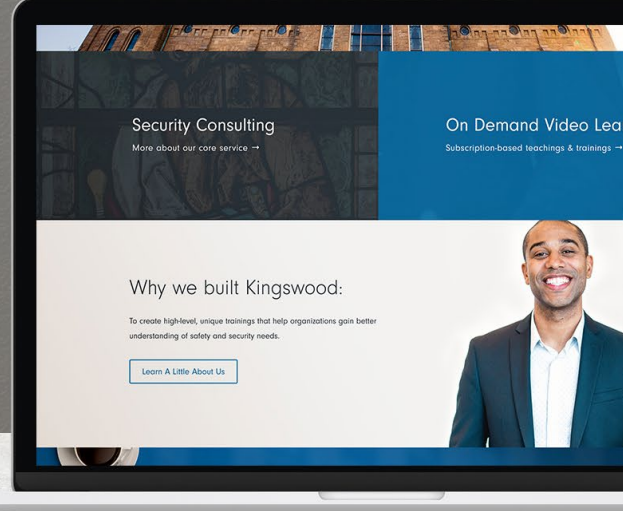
Security Consulting

More about our core service →

On Demand Video Lea

Subscription-based teachings & trainings →

Why we built Kingswood:

To create high-level, unique trainings that help organizations gain better understanding of safety and security needs.

Learn A Little About Us